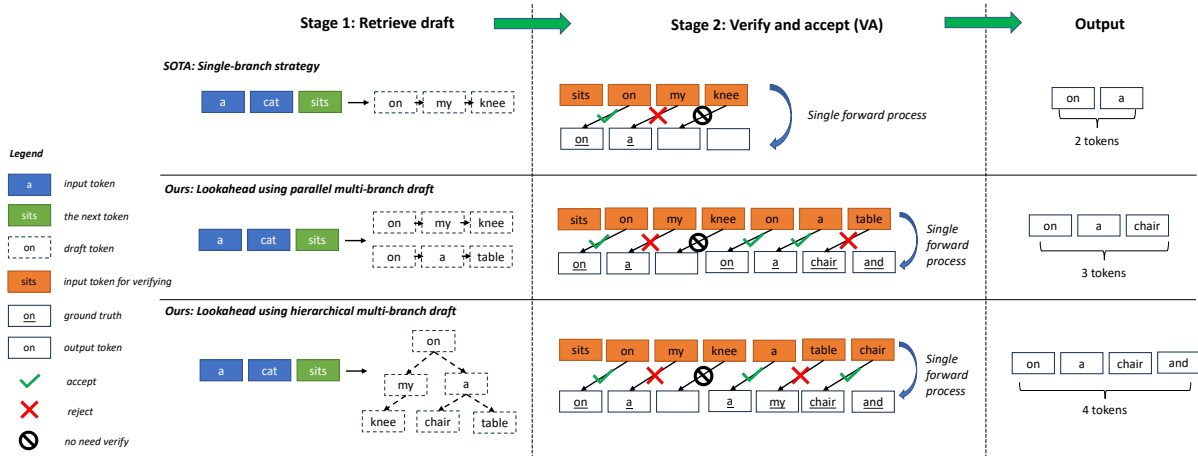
Stage 1: Retrieve draft

Stage 2: Verify and accept (VA)

Output

SOTA: Single-branch strategy

a cat sits → on my knee

sits on my knee

on a

Single forward process

on a

2 tokens

Legend

a input token

sits the next token

on draft token

sits input token for verifying

on ground truth

on output token

accept

reject

no need verify

Ours: Lookahead using parallel multi-branch draft

a cat sits → on my knee

on a table

sits on my knee on a table

on a on a chair and

Single forward process

on a chair

3 tokens

Ours: Lookahead using hierarchical multi-branch draft

a cat sits →

on

my a

knee chair table

sits on my knee a table chair

on a a my chair and

Single forward process

on a chair and

4 tokens